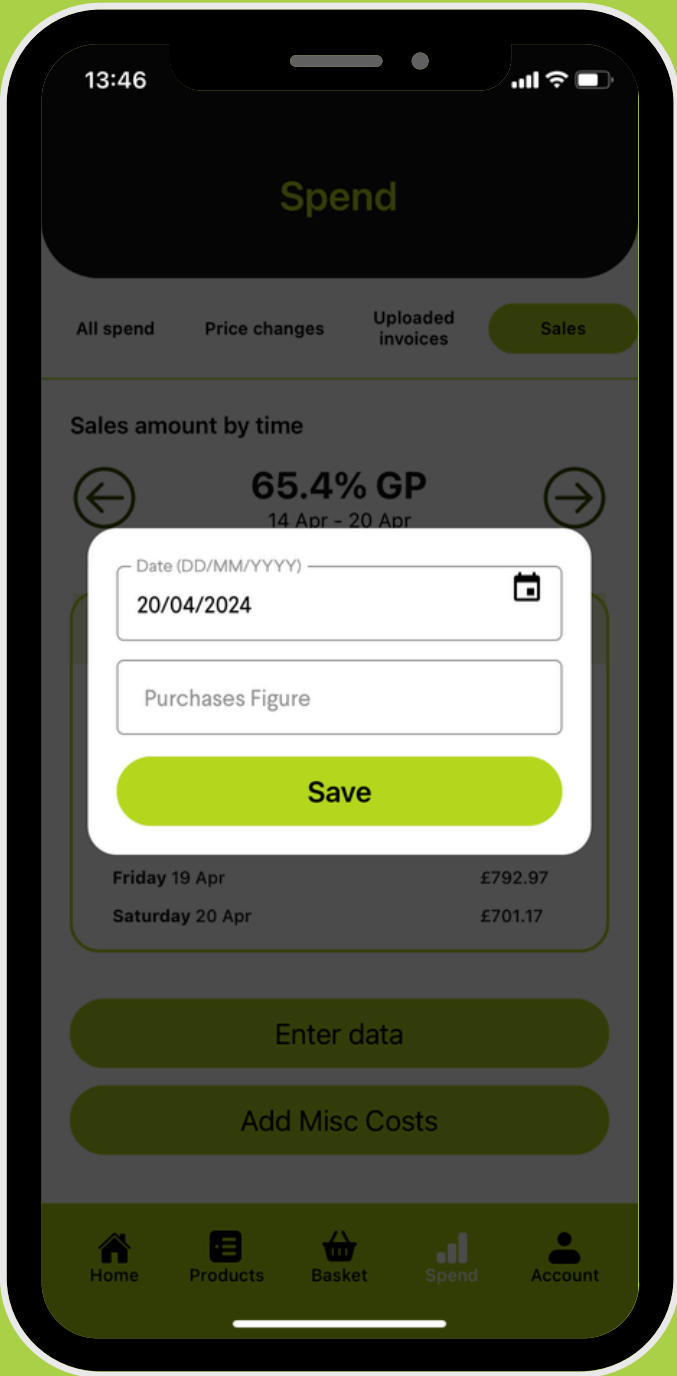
13:46

Spend

All spend
Price changes
Uploaded invoices
Sales

Sales amount by time

65.4% GP
14 Apr - 20 Apr

Date (DD/MM/YYYY)
20/04/2024

Purchases Figure

Save

Friday 19 Apr £792.97
Saturday 20 Apr £701.17

Enter data

Add Misc Costs

Home
Products
Basket
Spend
Account